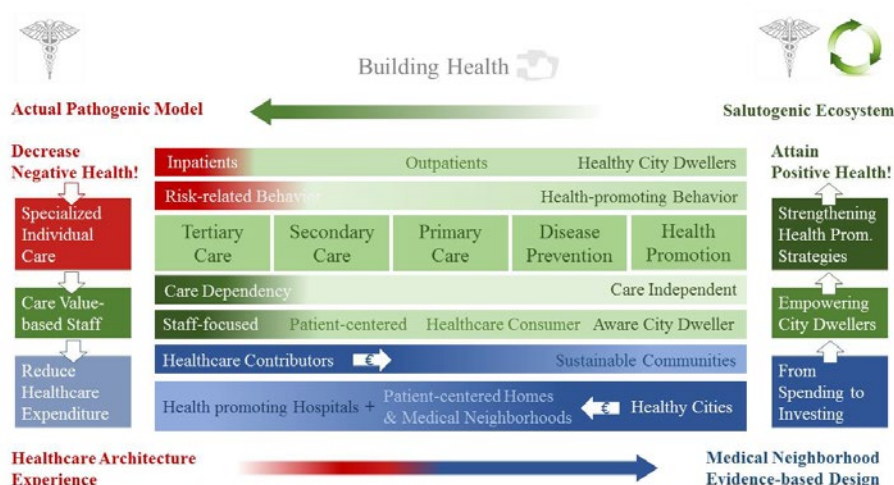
Building Health

Actual Pathogenic Model

Salutogenic Ecosystem

Decrease Negative Health!

Specialized Individual Care

Care Value-based Staff

Reduce Healthcare Expenditure

| Inpatients | Outpatients | Healthy City Dwellers |
|---|---|---|
| Risk-related Behavior | | Health-promoting Behavior |

| Tertiary Care | Secondary Care | Primary Care | Disease Prevention | Health Promotion |
|---|---|---|---|---|

Care Dependency — Care Independent

Staff-focused — Patient-centered — Healthcare Consumer — Aware City Dweller

Healthcare Contributors € — Sustainable Communities

Health promoting Hospitals + Patient-centered Homes & Medical Neighborhoods € Healthy Cities

Attain Positive Health!

Strengthening Health Prom. Strategies

Empowering City Dwellers

From Spending to Investing

Healthcare Architecture Experience

Medical Neighborhood Evidence-based Design